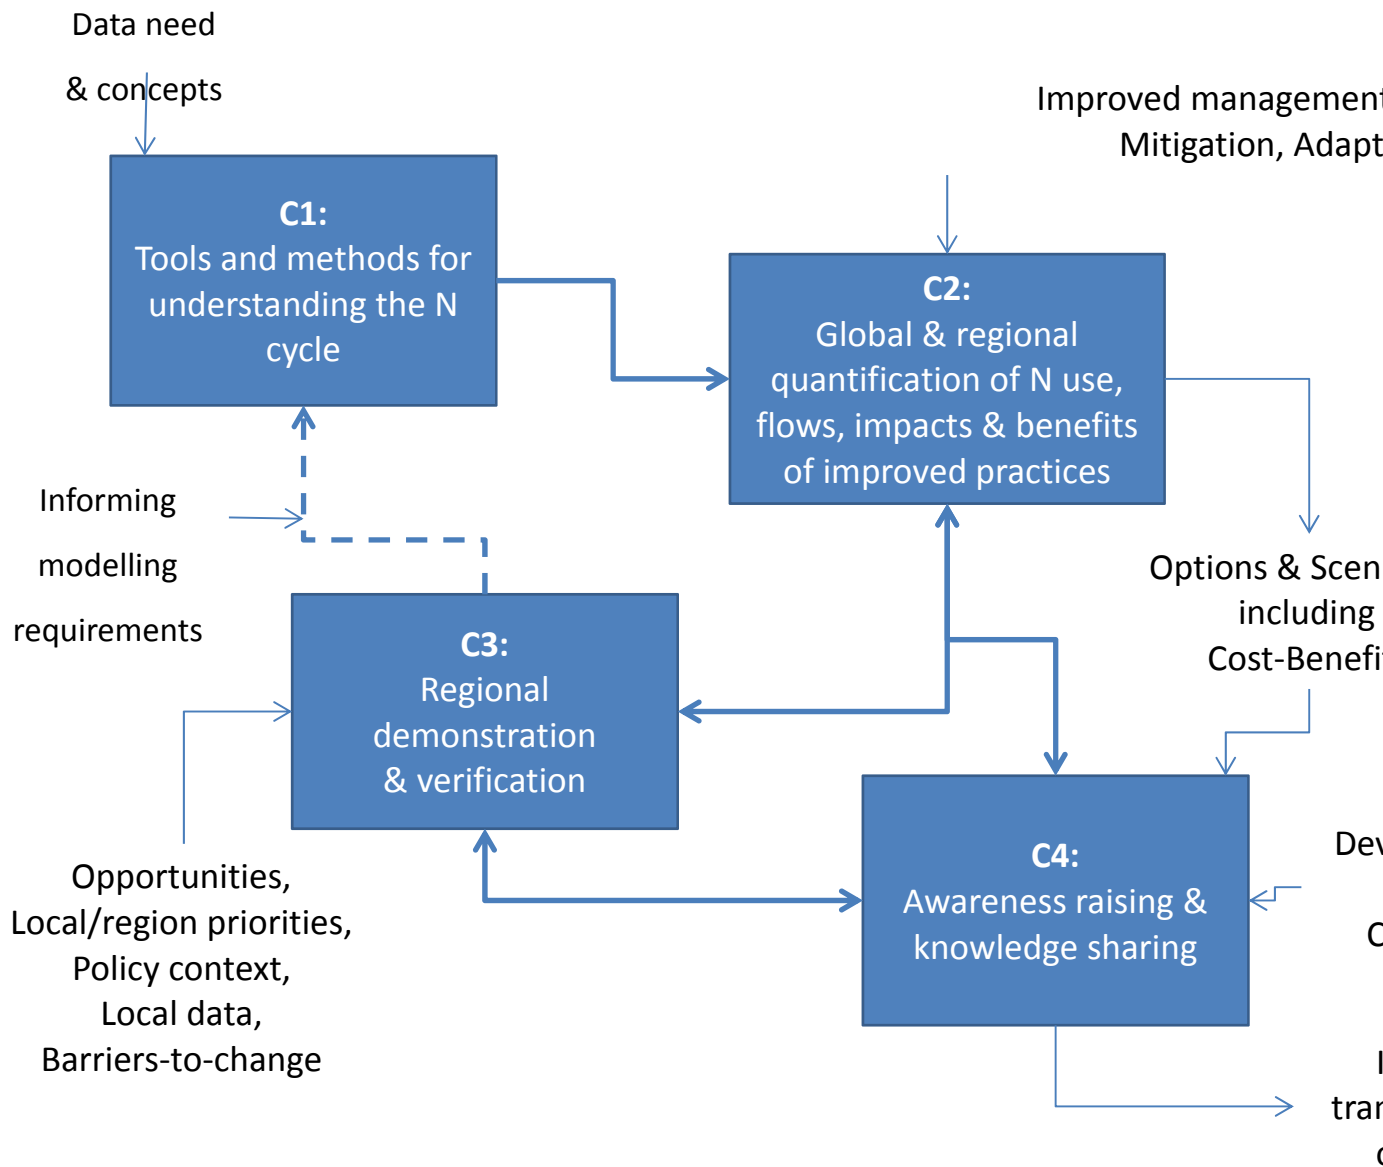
Data need

& concepts

Improved managemen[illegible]
Mitigation, Adapt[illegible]

C1:
Tools and methods for understanding the N cycle

C2:
Global & regional quantification of N use, flows, impacts & benefits of improved practices

Informing

modelling

requirements

Options & Scen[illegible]
including
Cost-Benefi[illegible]

C3:
Regional demonstration & verification

C4:
Awareness raising & knowledge sharing

Dev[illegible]

C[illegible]

Opportunities,
Local/region priorities,
Policy context,
Local data,
Barriers-to-change

I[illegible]
tra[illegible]
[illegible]